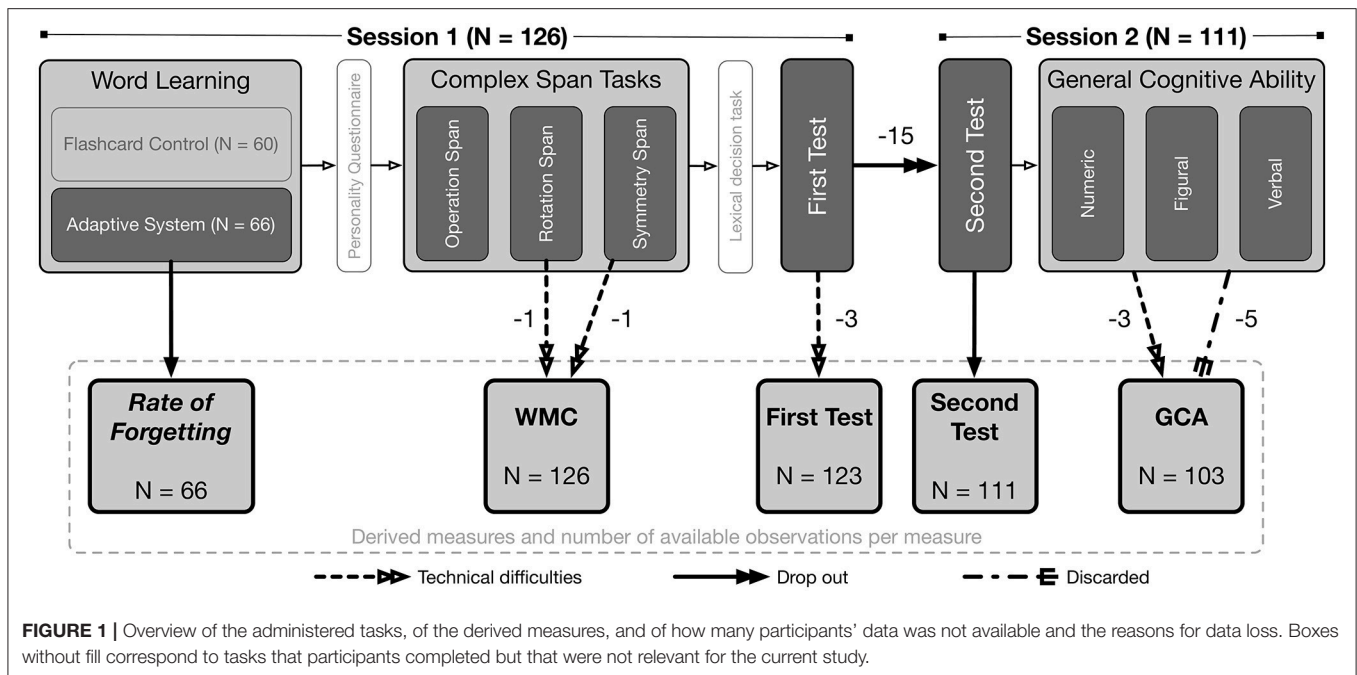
Session 1 (N = 126)

Session 2 (N = 111)

Word Learning

Flashcard Control (N = 60)

Adaptive System (N = 66)

Personality Questionnaire

Complex Span Tasks

Operation Span

Rotation Span

Symmetry Span

Lexical decision task

First Test

-15

Second Test

General Cognitive Ability

Numeric

Figural

Verbal

-1

-1

-3

-3

-5

*Rate of Forgetting*

N = 66

**WMC**

N = 126

**First Test**

N = 123

**Second Test**

N = 111

**GCA**

N = 103

Derived measures and number of available observations per measure

Technical difficulties

Drop out

Discarded

**FIGURE 1 |** Overview of the administered tasks, of the derived measures, and of how many participants' data was not available and the reasons for data loss. Boxes without fill correspond to tasks that participants completed but that were not relevant for the current study.